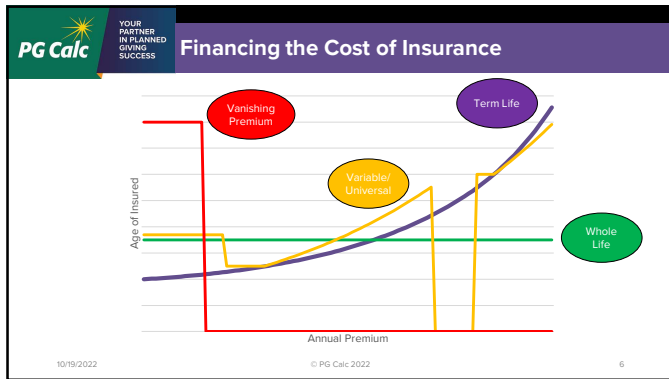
PG Calc YOUR PARTNER IN PLANNED GIVING SUCCESS

Financing the Cost of Insurance

Vanishing Premium

Term Life

Variable/ Universal

Whole Life

Age of Insured

Annual Premium

10/19/2022

© PG Calc 2022

6